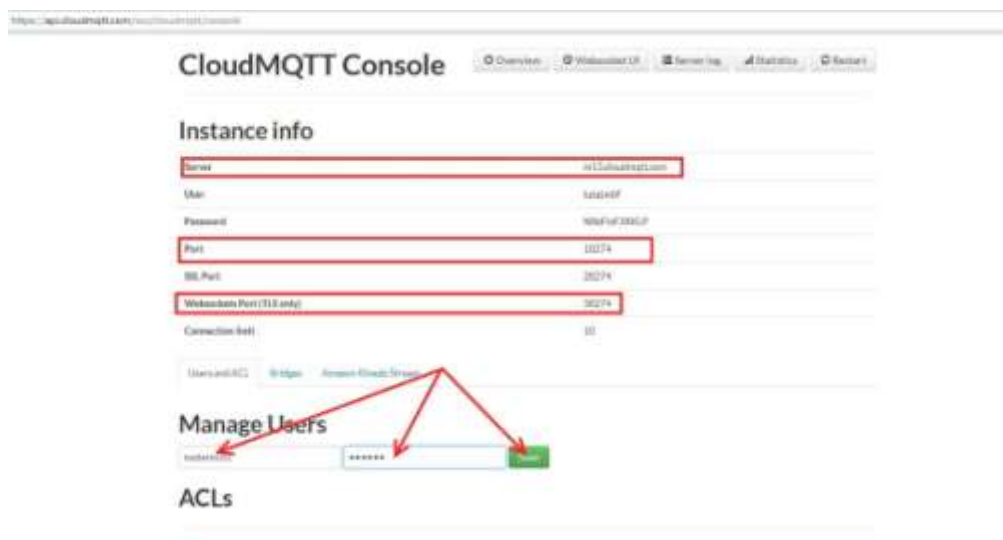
https://api.cloudmqtt.com/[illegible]

CloudMQTT Console

Overview | Websocket UI | Server log | Statistics | Restart

Instance info

| | |
|---|---|
| Server | m11.cloudmqtt.com |
| User | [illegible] |
| Password | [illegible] |
| Port | 10274 |
| SSL Port | 20274 |
| Websockets Port (TLS only) | 30274 |
| Connection limit | 10 |

Users and ACL | Bridges | Amazon Kinesis Stream

Manage Users

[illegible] | ****** | Save

ACLs